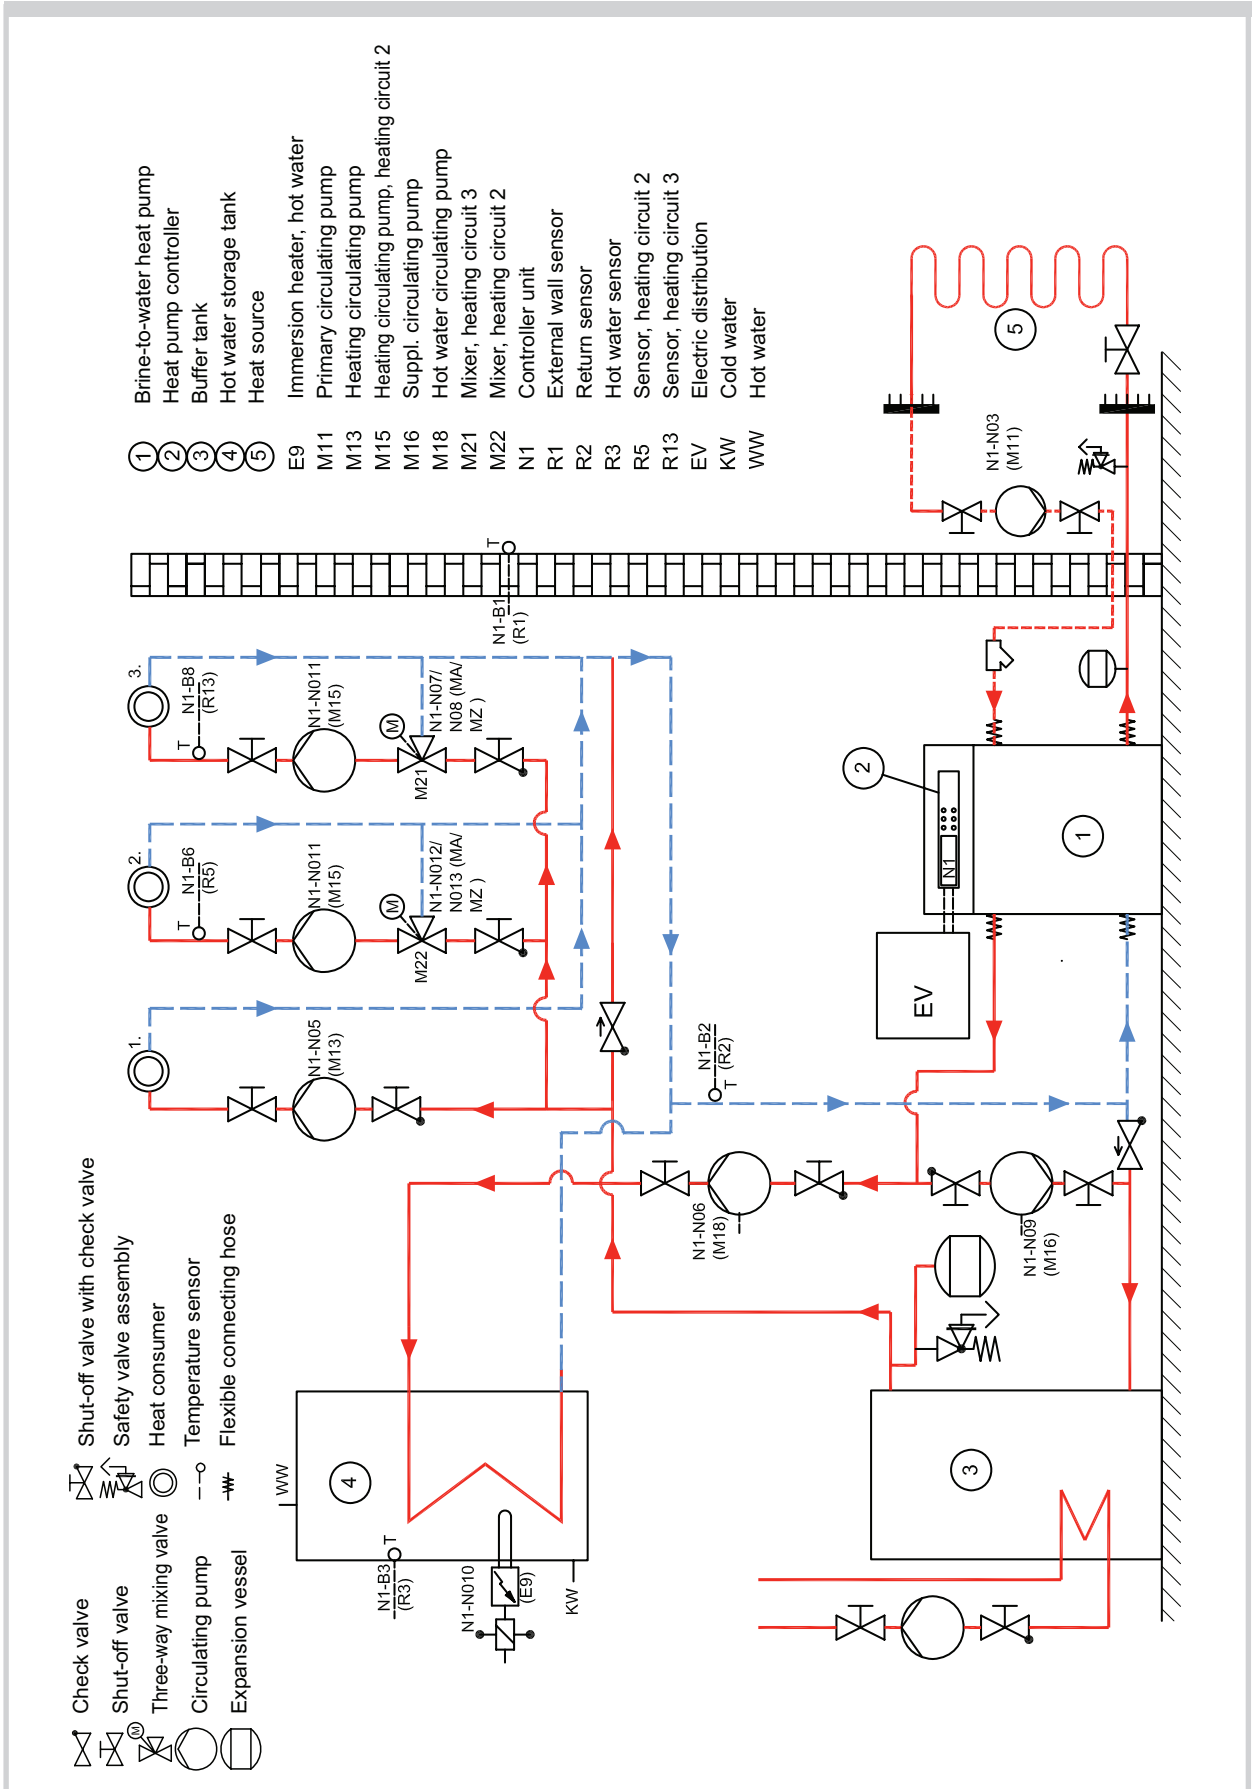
① Brine-to-water heat pump
② Heat pump controller
③ Buffer tank
④ Hot water storage tank
⑤ Heat source

E9 Immersion heater, hot water
M11 Primary circulating pump
M13 Heating circulating pump
M15 Heating circulating pump, heating circuit 2
M16 Suppl. circulating pump
M18 Hot water circulating pump
M21 Mixer, heating circuit 3
M22 Mixer, heating circuit 2
N1 Controller unit
R1 External wall sensor
R2 Return sensor
R3 Hot water sensor
R5 Sensor, heating circuit 2
R13 Sensor, heating circuit 3
EV Electric distribution
KW Cold water
WW Hot water

Check valve
Shut-off valve
Three-way mixing valve
Circulating pump
Expansion vessel

Shut-off valve with check valve
Safety valve assembly
Heat consumer
Temperature sensor
Flexible connecting hose

1.
2.
3.
T
N1-B8 (R13)
T
N1-B6 (R5)
N1-N05 (M13)
N1-N011 (M15)
N1-N011 (M15)
M
M
M22
M21
N1-N012/ N013 (MA/ MZ )
N1-N07/ N08 (MA/ MZ )
T
N1-B1 (R1)
N1-N03 (M11)
5
2
N1
1
EV
N1-B2 T (R2)
N1-N06 (M18)
N1-N09 (M16)
WW
4
T
N1-B3 (R3)
N1-N010
(E9)
KW
3